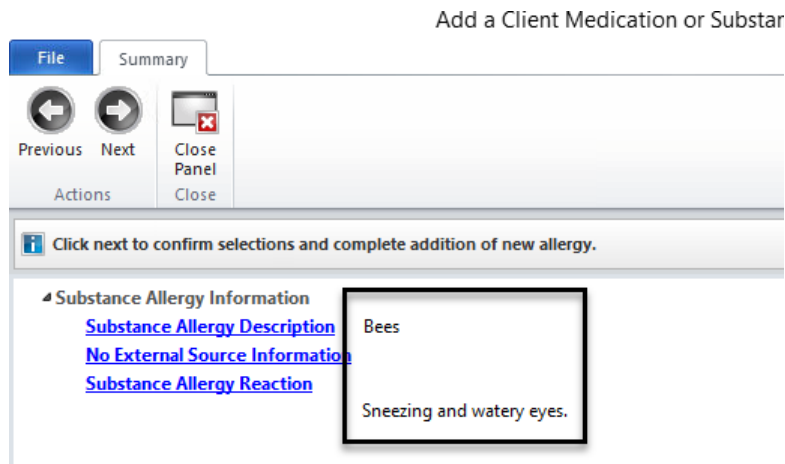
Add a Client Medication or Substar

File
Summary

Previous
Next
Actions

Close Panel
Close

Click next to confirm selections and complete addition of new allergy.

Substance Allergy Information
Substance Allergy Description
No External Source Information
Substance Allergy Reaction

Bees

Sneezing and watery eyes.